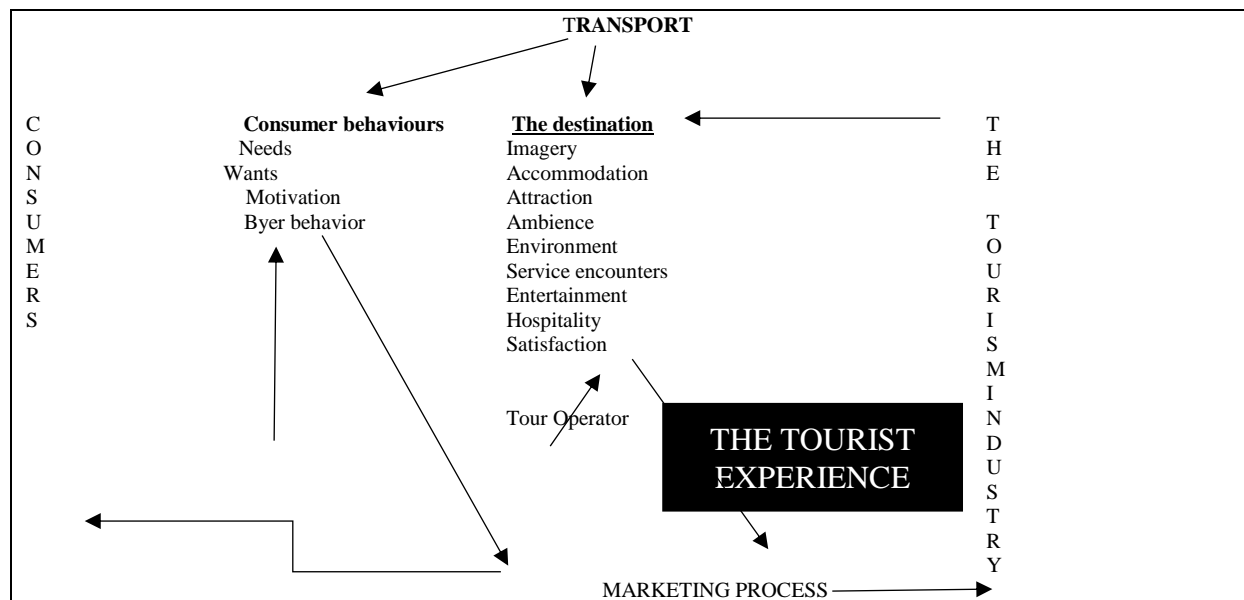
TRANSPORT

CONSUMERS

Consumer behaviours
Needs
Wants
Motivation
Byer behavior

The destination
Imagery
Accommodation
Attraction
Ambience
Environment
Service encounters
Entertainment
Hospitality
Satisfaction

Tour Operator

THE TOURIST EXPERIENCE

THE TOURISM INDUSTRY

MARKETING PROCESS